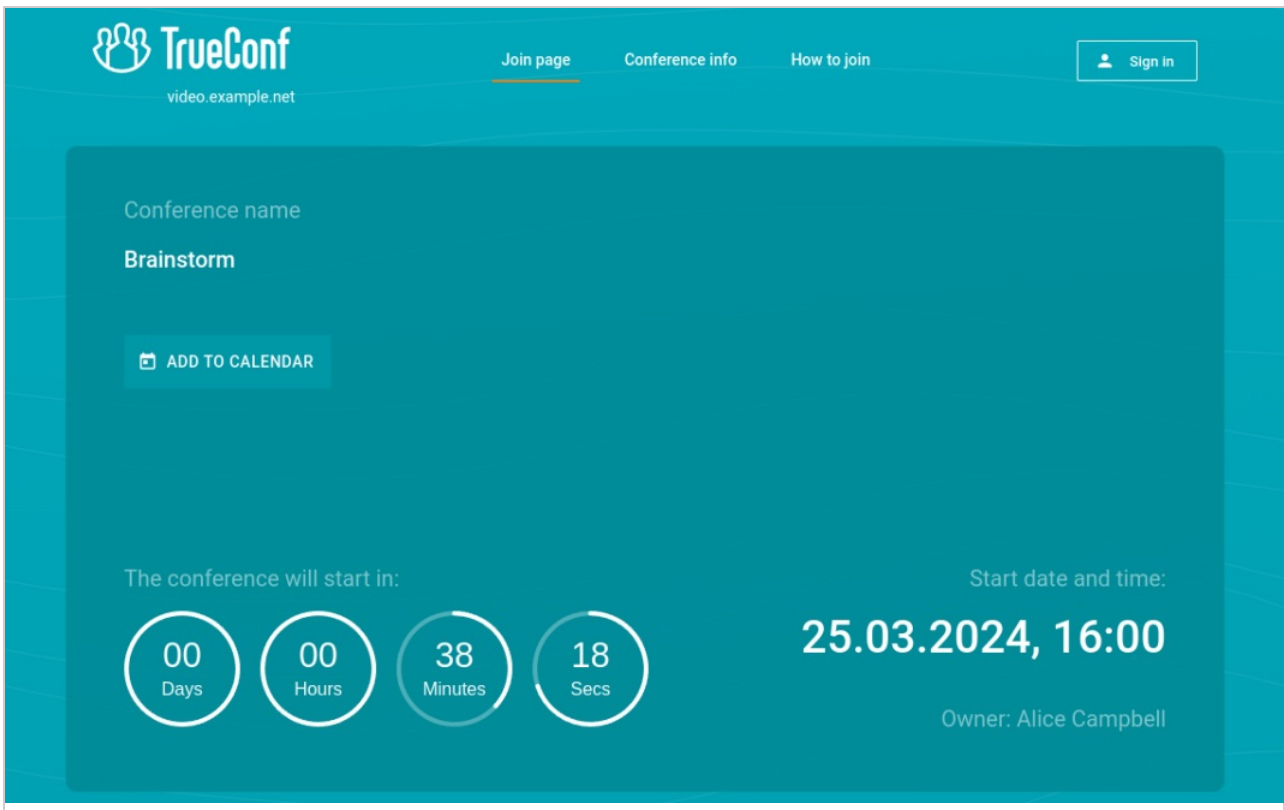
TrueConf
video.example.net

Join page
Conference info
How to join
Sign in

Conference name
Brainstorm

ADD TO CALENDAR

The conference will start in:
00
Days
00
Hours
38
Minutes
18
Secs

Start date and time:
25.03.2024, 16:00

Owner: Alice Campbell